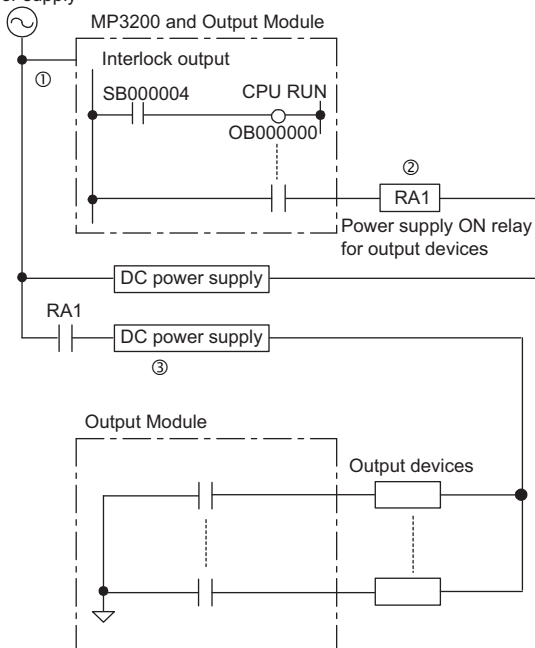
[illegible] supply

MP3200 and Output Module

Interlock output

①

SB000004

CPU RUN

OB000000

②

RA1

Power supply ON relay for output devices

DC power supply

RA1

DC power supply

③

Output Module

Output devices